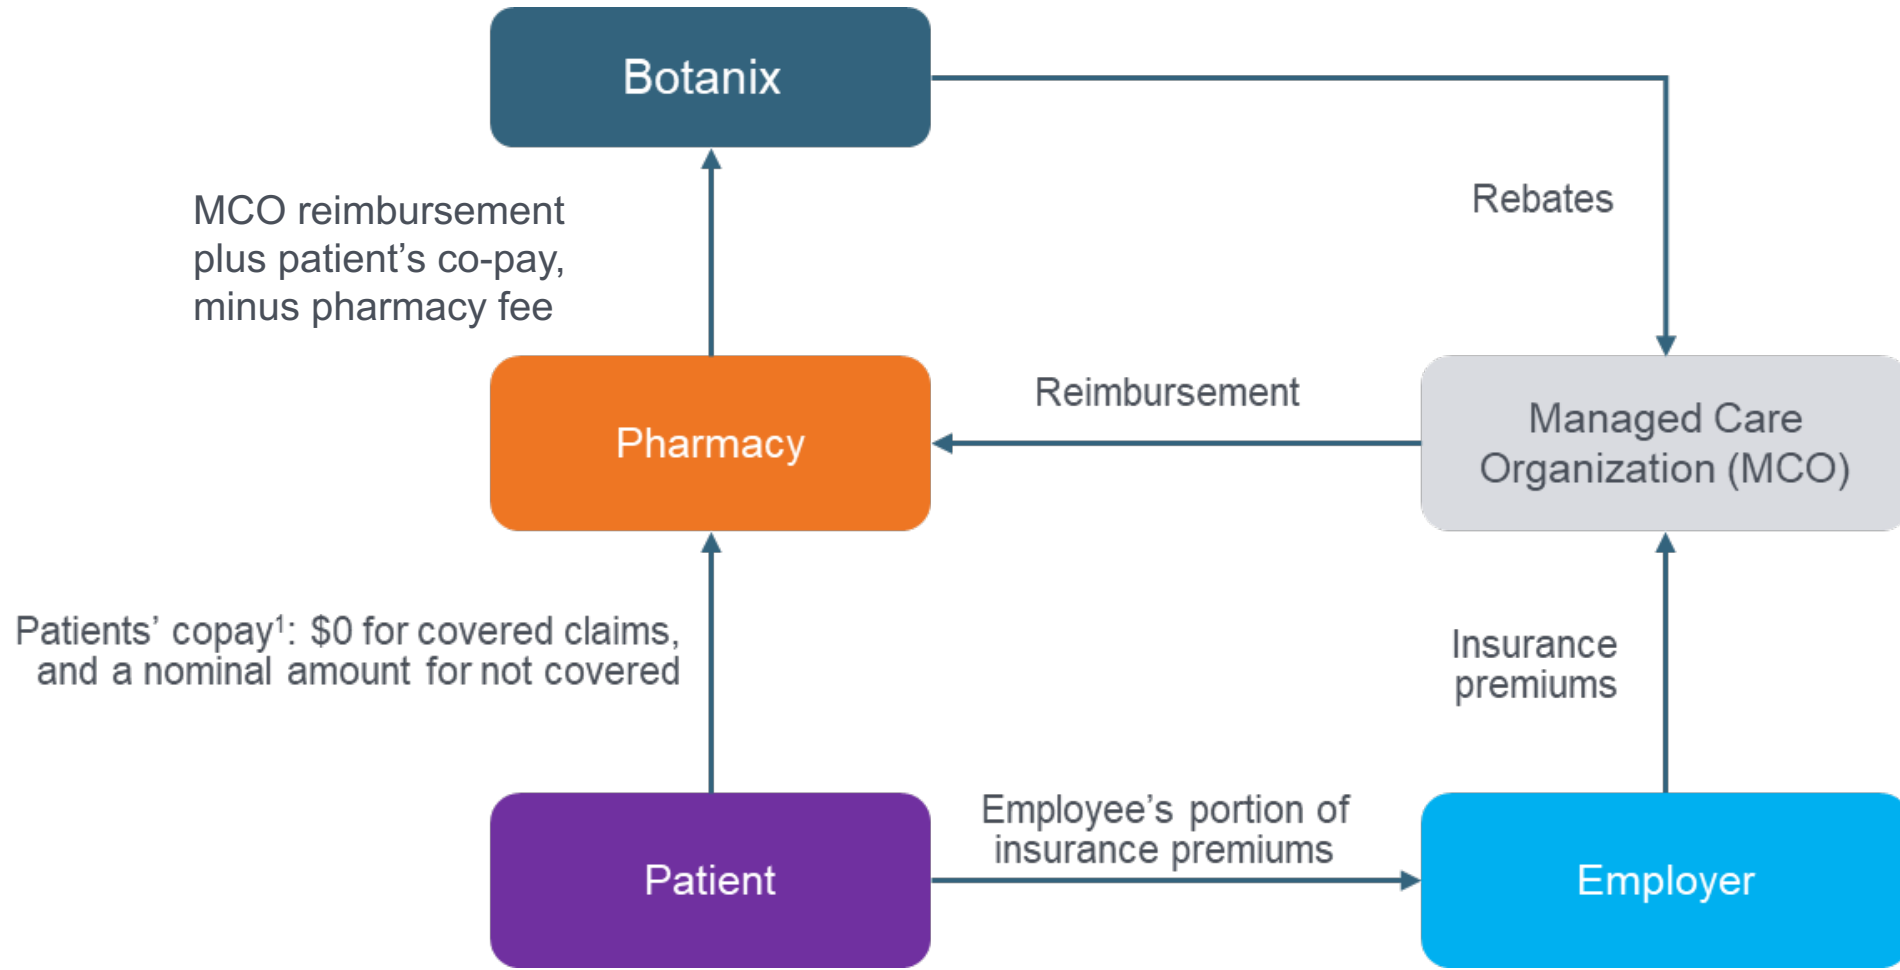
Botanix

MCO reimbursement plus patient’s co-pay, minus pharmacy fee

Rebates

Reimbursement

Pharmacy

Managed Care Organization (MCO)

Patients’ copay$^1$: \$0 for covered claims, and a nominal amount for not covered

Insurance premiums

Employee’s portion of insurance premiums

Patient

Employer